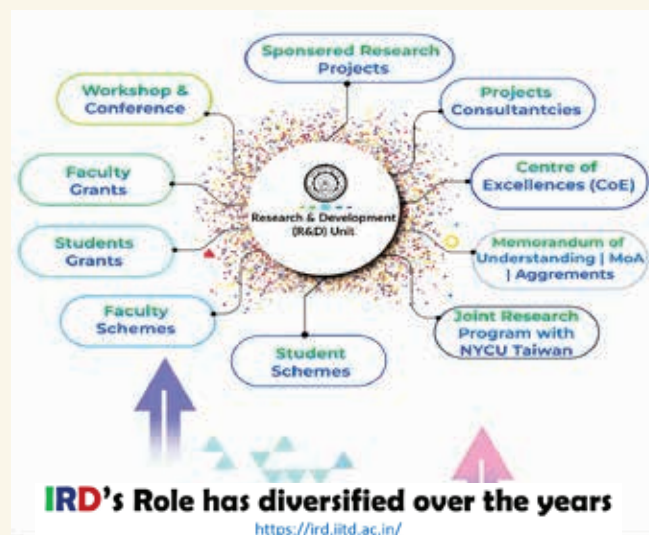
Sponsered Research Projects

Workshop & Conference

Projects Consultantcies

Faculty Grants

Centre of Excellences (CoE)

Research & Development (R&D) Unit

Students Grants

Memorandum of Understanding | MoA | Aggrements

Faculty Schemes

Joint Research Program with NYCU Taiwan

Student Schemes

IRD's Role has diversified over the years

https://ird.iitd.ac.in/